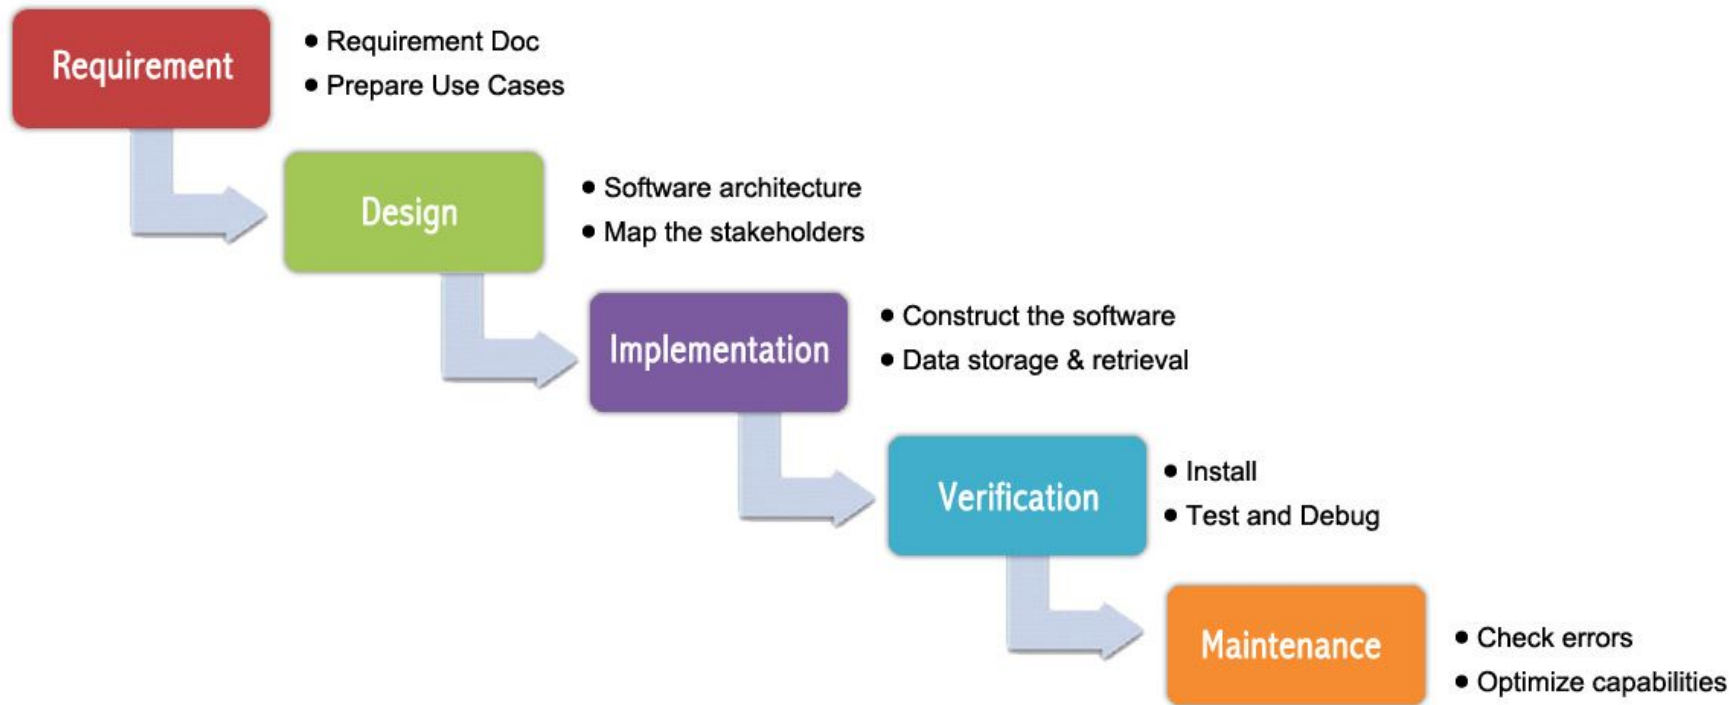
Requirement

• Requirement Doc
• Prepare Use Cases

Design

• Software architecture
• Map the stakeholders

Implementation

• Construct the software
• Data storage & retrieval

Verification

• Install
• Test and Debug

Maintenance

• Check errors
• Optimize capabilities